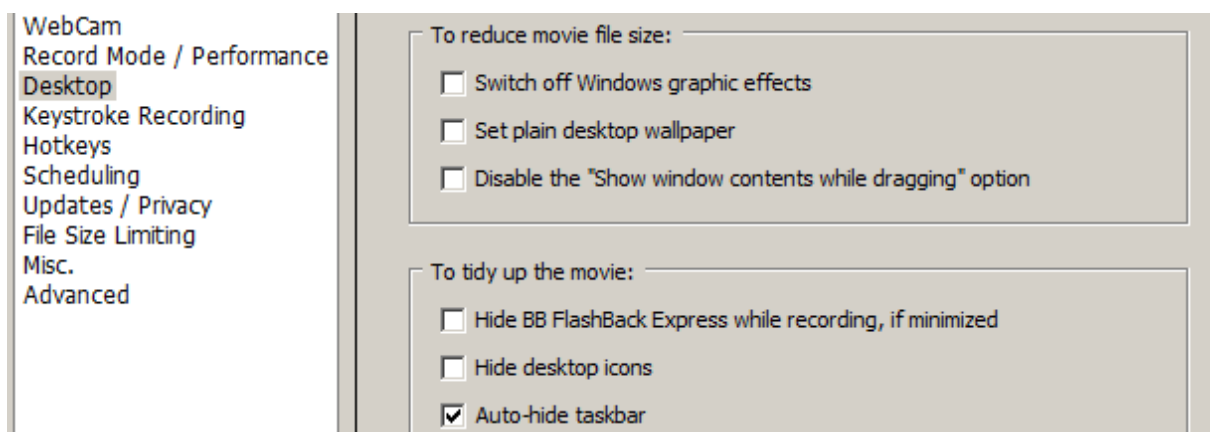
WebCam
Record Mode / Performance
Desktop
Keystroke Recording
Hotkeys
Scheduling
Updates / Privacy
File Size Limiting
Misc.
Advanced

To reduce movie file size:

Switch off Windows graphic effects

Set plain desktop wallpaper

Disable the "Show window contents while dragging" option

To tidy up the movie:

Hide BB FlashBack Express while recording, if minimized

Hide desktop icons

Auto-hide taskbar